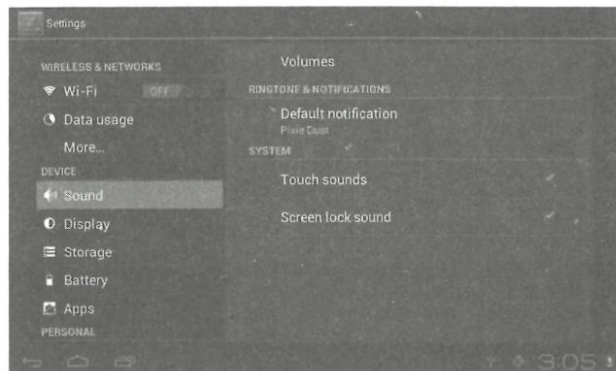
Settings

WIRELESS & NETWORKS

Wi-Fi OFF

Data usage

More...

DEVICE

Sound

Display

Storage

Battery

Apps

PERSONAL

Volumes

RINGTONE & NOTIFICATIONS

Default notification
Pixie Dust

SYSTEM

Touch sounds

Screen lock sound

3:05